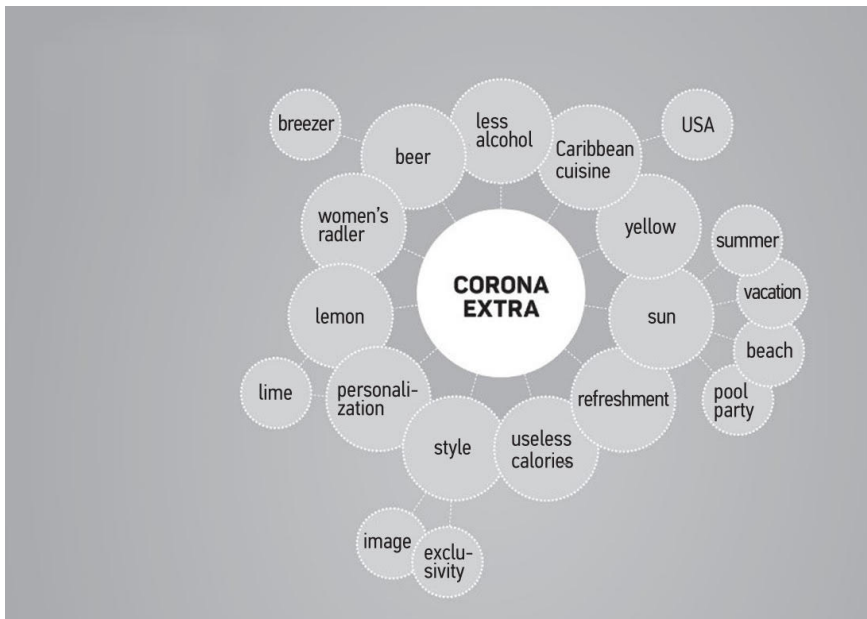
CORONA EXTRA

breezer

beer

less alcohol

Caribbean cuisine

USA

women's radler

yellow

summer

vacation

lemon

sun

beach

lime

personalization

refreshment

pool party

style

useless calories

image

exclusivity